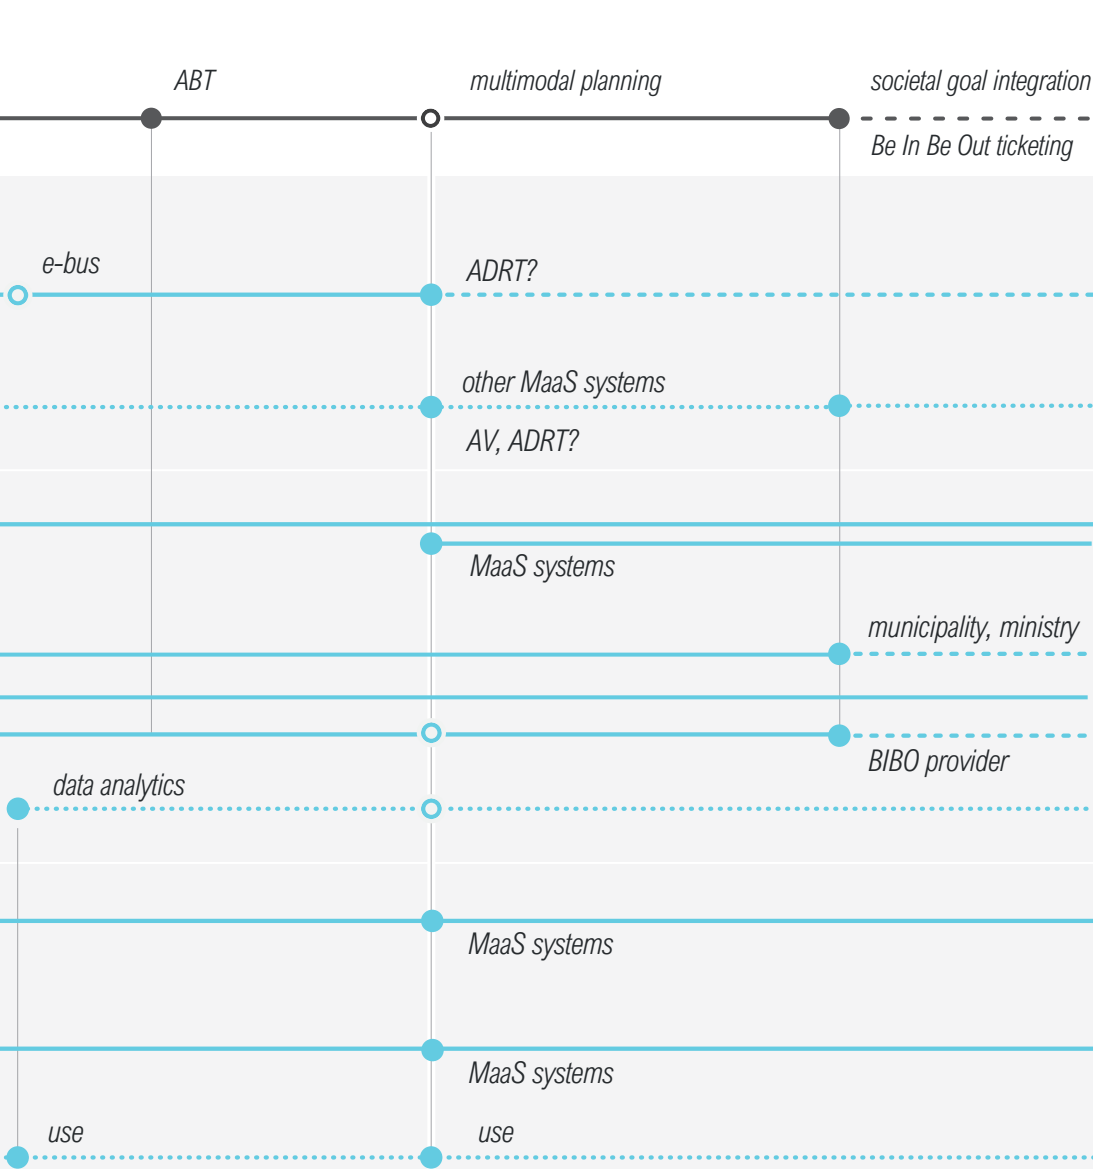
ABT

multimodal planning

societal goal integration

Be In Be Out ticketing

e-bus

ADRT?

other MaaS systems

AV, ADRT?

MaaS systems

municipality, ministry

BIBO provider

data analytics

MaaS systems

MaaS systems

use

use